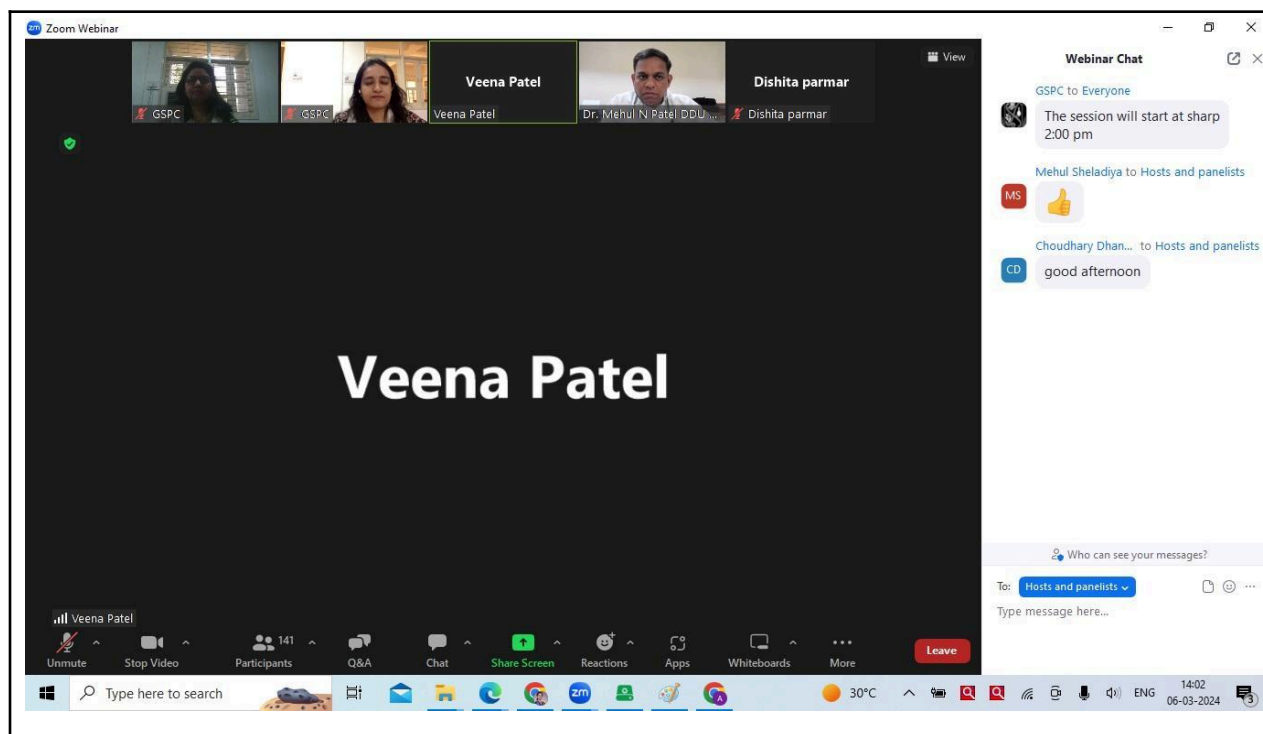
Zoom Webinar

View

GSPC

GSPC

Veena Patel

Veena Patel

Dr. Mehul N Patel DDU ...

Dishita parmar

Dishita parmar

Veena Patel

Veena Patel

Unmute

Stop Video

141

Participants

Q&A

Chat

Share Screen

Reactions

Apps

Whiteboards

More

Leave

Webinar Chat

GSPC to Everyone

The session will start at sharp 2:00 pm

Mehul Sheladiya to Hosts and panelists

MS

Choudhary Dhan... to Hosts and panelists

CD

good afternoon

Who can see your messages?

To: Hosts and panelists

Type message here...

Type here to search

30°C

ENG

14:02

06-03-2024

3